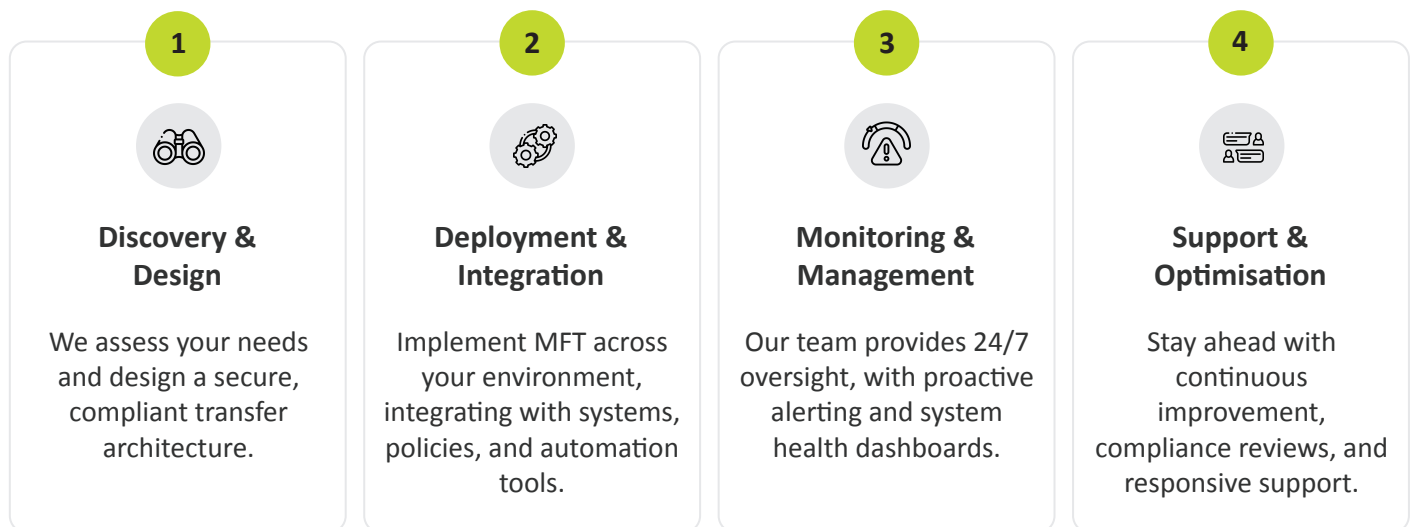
1

Discovery & Design

We assess your needs and design a secure, compliant transfer architecture.

2

Deployment & Integration

Implement MFT across your environment, integrating with systems, policies, and automation tools.

3

Monitoring & Management

Our team provides 24/7 oversight, with proactive alerting and system health dashboards.

4

Support & Optimisation

Stay ahead with continuous improvement, compliance reviews, and responsive support.